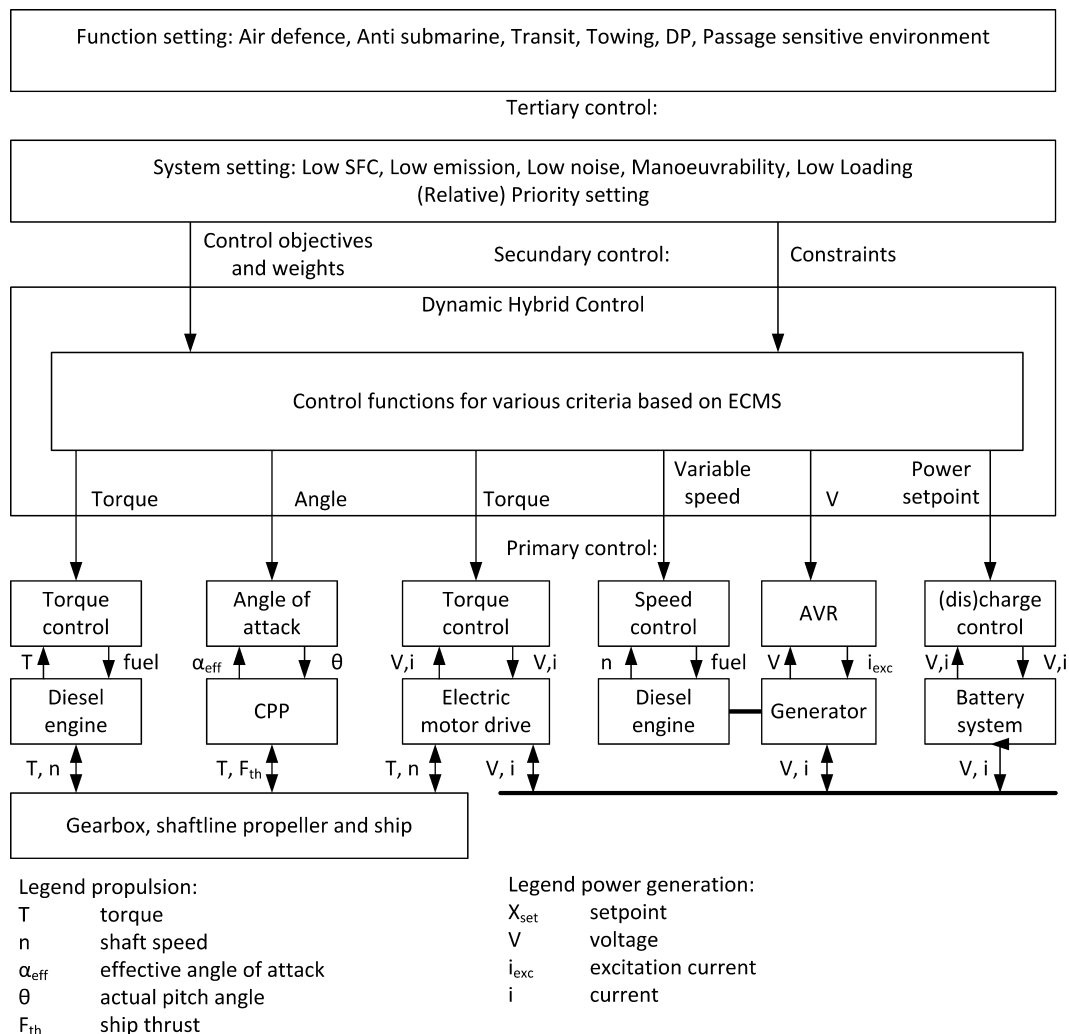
Function setting: Air defence, Anti submarine, Transit, Towing, DP, Passage sensitive environment

Tertiary control:

System setting: Low SFC, Low emission, Low noise, Manoeuvrability, Low Loading
(Relative) Priority setting

Control objectives and weights

Secundary control:

Constraints

Dynamic Hybrid Control

Control functions for various criteria based on ECMS

Torque

Angle

Torque

Variable speed

V

Power setpoint

Primary control:

Torque control

T

fuel

Diesel engine

Angle of attack

$\alpha_{eff}$

$\theta$

CPP

Torque control

V,i

V,i

Electric motor drive

Speed control

n

fuel

Diesel engine

AVR

V

$i_{exc}$

Generator

(dis)charge control

V,i

V,i

Battery system

T, n

T, $F_{th}$

T, n

V, i

V, i

V, i

Gearbox, shaftline propeller and ship

Legend propulsion:
T torque
n shaft speed
$\alpha_{eff}$ effective angle of attack
$\theta$ actual pitch angle
$F_{th}$ ship thrust

Legend power generation:
$X_{set}$ setpoint
V voltage
$i_{exc}$ excitation current
i current